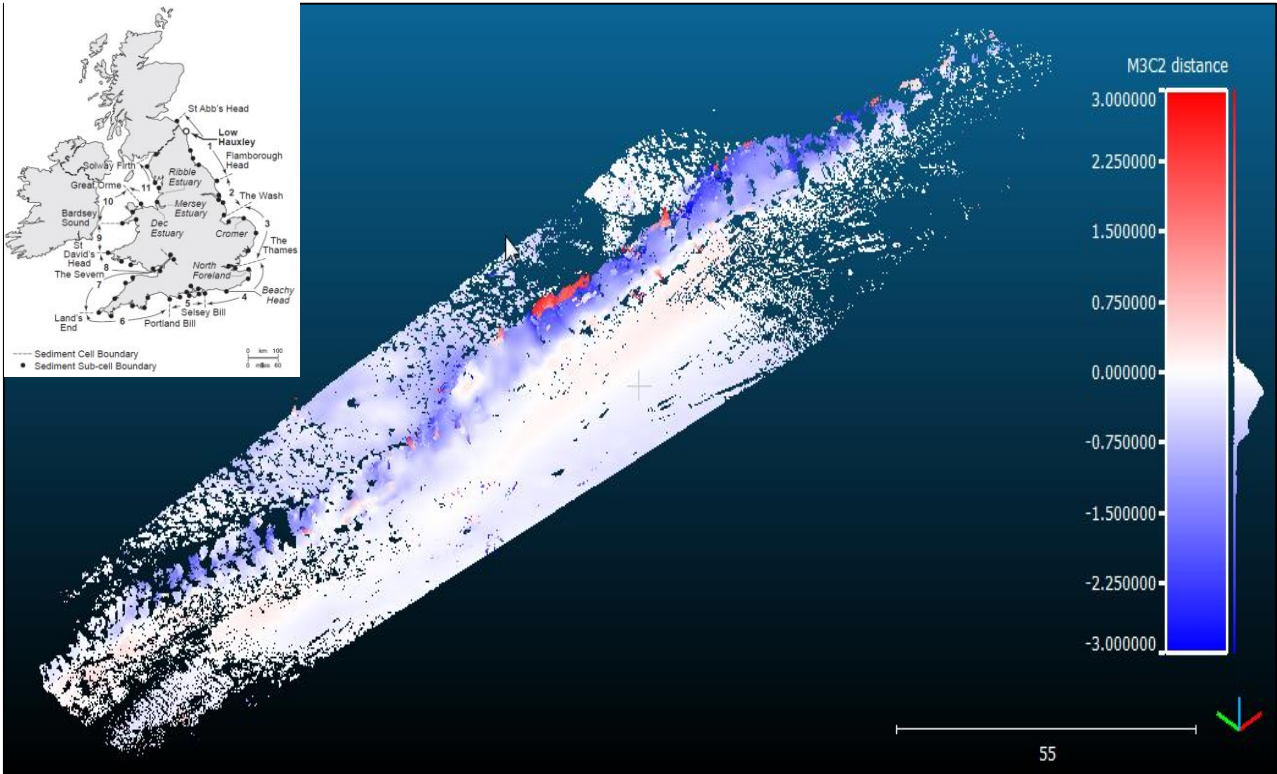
St Abb's Head
Low Hauxley
1
Flamborough Head
Solway Firth
Ribble Estuary
Great Orme
11
2
The Wash
10
Mersey Estuary
Bardsey Sound
Dee Estuary
Cromer
3
The Thames
9
St David's Head
North Foreland
8
The Severn
7
4
Beachy Head
5
Selsey Bill
Land's End
6
Portland Bill
Sediment Cell Boundary
Sediment Sub-cell Boundary
0 km 100
0 miles 60

M3C2 distance
3.000000
2.250000
1.500000
0.750000
0.000000
-0.750000
-1.500000
-2.250000
-3.000000

55